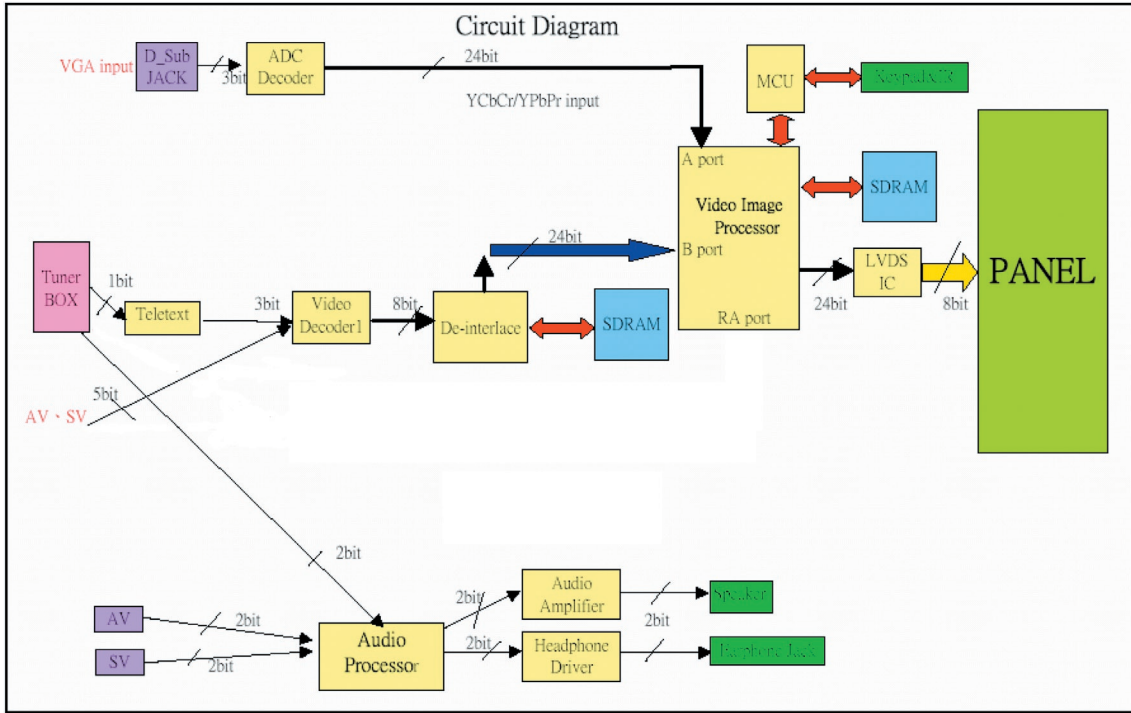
Circuit Diagram

VGA input
D_Sub JACK
3bit
ADC Decoder
24bit
YCbCr/YPbPr input
MCU
Keypad/IR
A port
Video Image Processor
B port
RA port
SDRAM
24bit
LVDS IC
24bit
8bit
PANEL
Tuner BOX
1bit
Teletext
3bit
Video Decoder1
8bit
De-interlace
SDRAM
5bit
AV、SV
2bit
AV
2bit
SV
2bit
Audio Processor
2bit
Audio Amplifier
2bit
Speaker
2bit
Headphone Driver
Earphone Jack